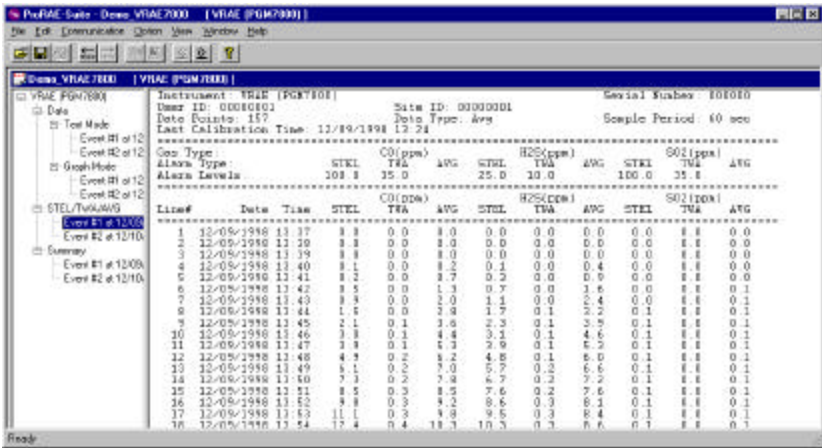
ProRAE-Suite - Demo_VRAE7000 - [VRAE (PGM7800)]

File Edit Communication Option View Window Help

Demo_VRAE7800 | VRAE (PGM7800)

VRAE (PGM7800)
Data
Text Mode
Event #1 at 12
Event #2 at 12
Graph Mode
Event #1 at 12
Event #2 at 12
STEL/TWA/AVG
Event #1 at 12/09
Event #2 at 12/10
Summary
Event #1 at 12/09
Event #2 at 12/10

Instrument: VRAE (PGM7800)                    Serial Number: 000000
User ID: 00000001          Site ID: 00000001
Data Points: 157           Data Type: Avg      Sample Period: 60 sec
Last Calibration Time: 12/09/1998 13:24

| Gas Type: | | | CO(ppm) | | | H2S(ppm) | | | SO2(ppm) | | |
|---|---|---|---|---|---|---|---|---|---|---|---|
| Alarm Type: | | | STEL | TWA | AVG | STEL | TWA | AVG | STEL | TWA | AVG |
| Alarm Levels | | | 100.0 | 35.0 | | 25.0 | 10.0 | | 100.0 | 35.0 | |

| Line# | Date | Time | CO(ppm) STEL | TWA | AVG | H2S(ppm) STEL | TWA | AVG | SO2(ppm) STEL | TWA | AVG |
|---|---|---|---|---|---|---|---|---|---|---|---|
| 1 | 12/09/1998 | 13:37 | 0.0 | 0.0 | 0.0 | 0.0 | 0.0 | 0.0 | 0.0 | 0.0 | 0.0 |
| 2 | 12/09/1998 | 13:38 | 0.0 | 0.0 | 0.0 | 0.0 | 0.0 | 0.0 | 0.0 | 0.0 | 0.0 |
| 3 | 12/09/1998 | 13:39 | 0.0 | 0.0 | 0.0 | 0.0 | 0.0 | 0.0 | 0.0 | 0.0 | 0.0 |
| 4 | 12/09/1998 | 13:40 | 0.1 | 0.0 | 0.2 | 0.1 | 0.0 | 0.4 | 0.0 | 0.0 | 0.0 |
| 5 | 12/09/1998 | 13:41 | 0.2 | 0.0 | 3.7 | 0.2 | 0.0 | 0.9 | 0.0 | 0.0 | 0.0 |
| 6 | 12/09/1998 | 13:42 | 0.5 | 0.0 | 1.3 | 0.7 | 0.0 | 1.6 | 0.0 | 0.0 | 0.1 |
| 7 | 12/09/1998 | 13:43 | 0.9 | 0.0 | 2.0 | 1.1 | 0.0 | 2.4 | 0.0 | 0.0 | 0.1 |
| 8 | 12/09/1998 | 13:44 | 1.5 | 0.0 | 2.8 | 1.7 | 0.1 | 3.2 | 0.1 | 0.0 | 0.1 |
| 9 | 12/09/1998 | 13:45 | 2.1 | 0.1 | 3.6 | 2.3 | 0.1 | 3.9 | 0.1 | 0.0 | 0.1 |
| 10 | 12/09/1998 | 13:46 | 3.0 | 0.1 | 4.4 | 3.1 | 0.1 | 4.6 | 0.1 | 0.0 | 0.1 |
| 11 | 12/09/1998 | 13:47 | 3.9 | 0.1 | 5.3 | 3.9 | 0.1 | 5.3 | 0.1 | 0.0 | 0.1 |
| 12 | 12/09/1998 | 13:48 | 4.9 | 0.2 | 6.2 | 4.8 | 0.1 | 6.0 | 0.1 | 0.0 | 0.1 |
| 13 | 12/09/1998 | 13:49 | 6.1 | 0.2 | 7.0 | 5.7 | 0.2 | 6.6 | 0.1 | 0.0 | 0.1 |
| 14 | 12/09/1998 | 13:50 | 7.3 | 0.2 | 7.9 | 6.7 | 0.2 | 7.2 | 0.1 | 0.0 | 0.1 |
| 15 | 12/09/1998 | 13:51 | 8.5 | 0.3 | 8.8 | 7.6 | 0.2 | 7.6 | 0.1 | 0.0 | 0.1 |
| 16 | 12/09/1998 | 13:52 | 9.8 | 0.3 | 9.2 | 8.6 | 0.3 | 8.1 | 0.1 | 0.0 | 0.1 |
| 17 | 12/09/1998 | 13:53 | 11.1 | 0.3 | 9.8 | 9.5 | 0.3 | 8.4 | 0.1 | 0.0 | 0.1 |
| 18 | 12/09/1998 | 13:54 | 12.4 | 0.4 | 10.3 | 10.3 | 0.3 | 8.6 | 0.1 | 0.0 | 0.1 |

Ready